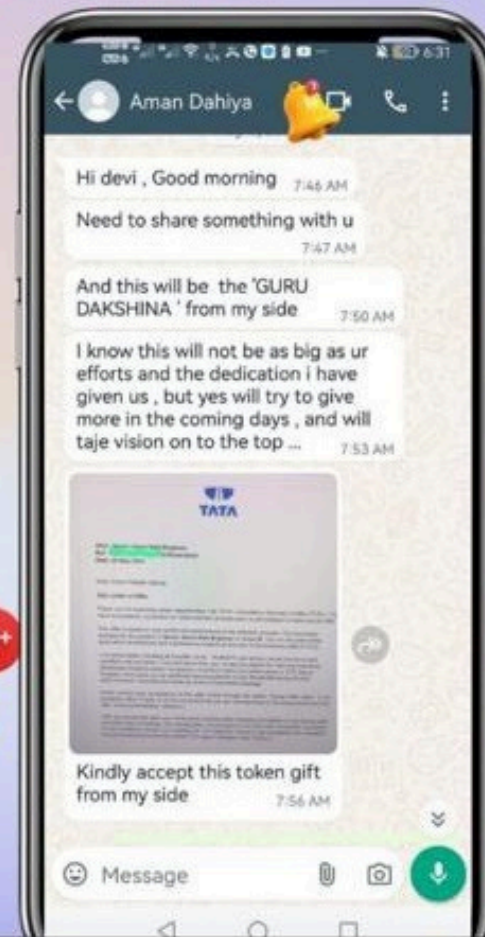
6:31

Aman Dahiya

Hi devi , Good morning 7:46 AM

Need to share something with u 7:47 AM

And this will be the 'GURU DAKSHINA ' from my side 7:50 AM

I know this will not be as big as ur efforts and the dedication i have given us , but yes will try to give more in the coming days , and will taje vision on to the top ... 7:53 AM

TATA

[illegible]

Kindly accept this token gift from my side 7:56 AM

Message